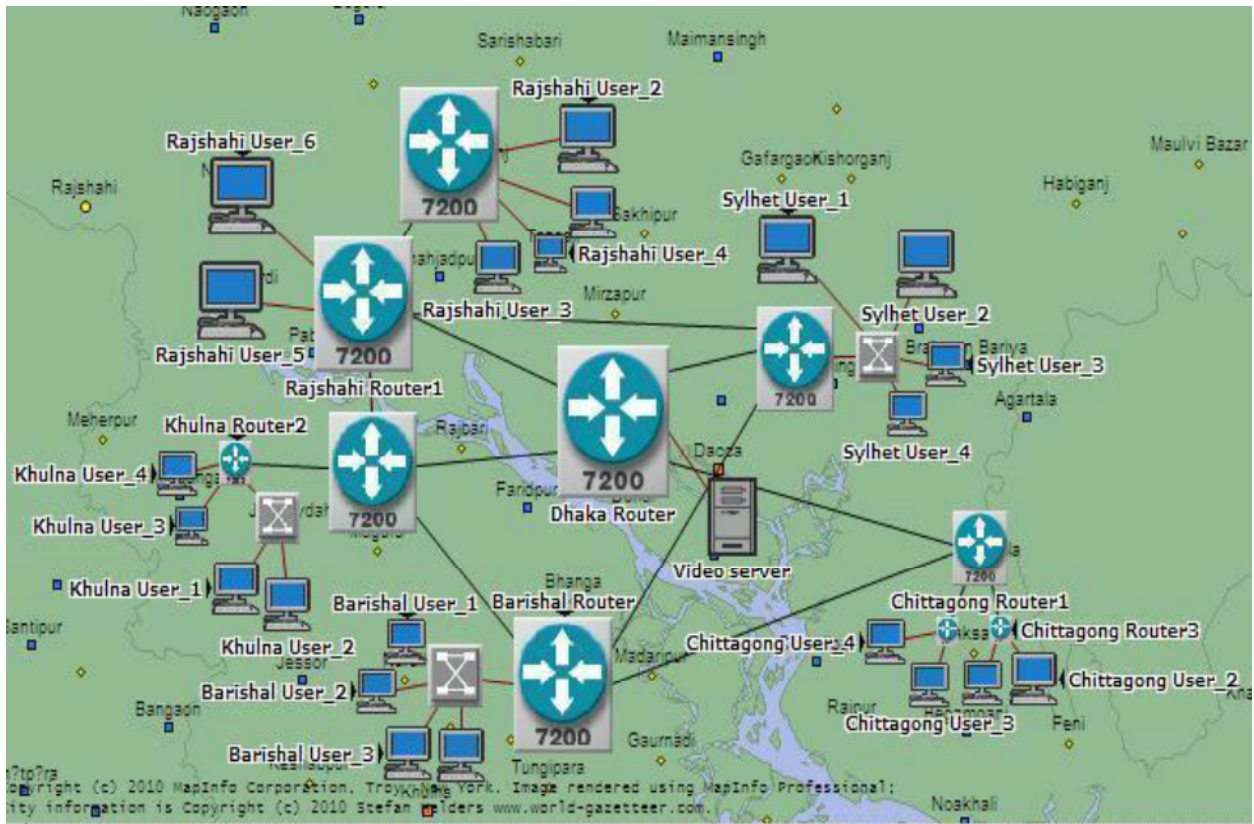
Naogaon
Sarishabari
Maimansingh
Rajshahi User_2
Rajshahi User_6
7200
GafargaoKishorganj
Maulvi Bazar
Habiganj
Rajshahi
Sakhipur
Sylhet User_1
Rajshahi User_4
7200
Mirzapur
Rajshahi User_3
Sylhet User_2
Rajshahi User_5
7200
7200
Sylhet User_3
Rajshahi Router1
Agartala
Meherpur
Khulna Router2
Rajbari
7200
Dacca
Sylhet User_4
Khulna User_4
7200
Faridpur
Dhaka Router
Khulna User_3
Khulna User_1
Video server
7200
Bhanga
Chittagong Router1
Barishal User_1
Barishal Router
Santipur
Chittagong Router3
Khulna User_2
Chittagong User_4
Jessor
Madaripur
Barishal User_2
Chittagong User_2
Bangaon
Raipur
Chittagong User_3
Feni
Barishal User_3
7200
Gaurnadi
Tungipara
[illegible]opyright (c) 2010 MapInfo Corporation, Troy, New York. Image rendered using MapInfo Professional;
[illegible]ity information is Copyright (c) 2010 Stefan Helders www.world-gazetteer.com.
Noakhali